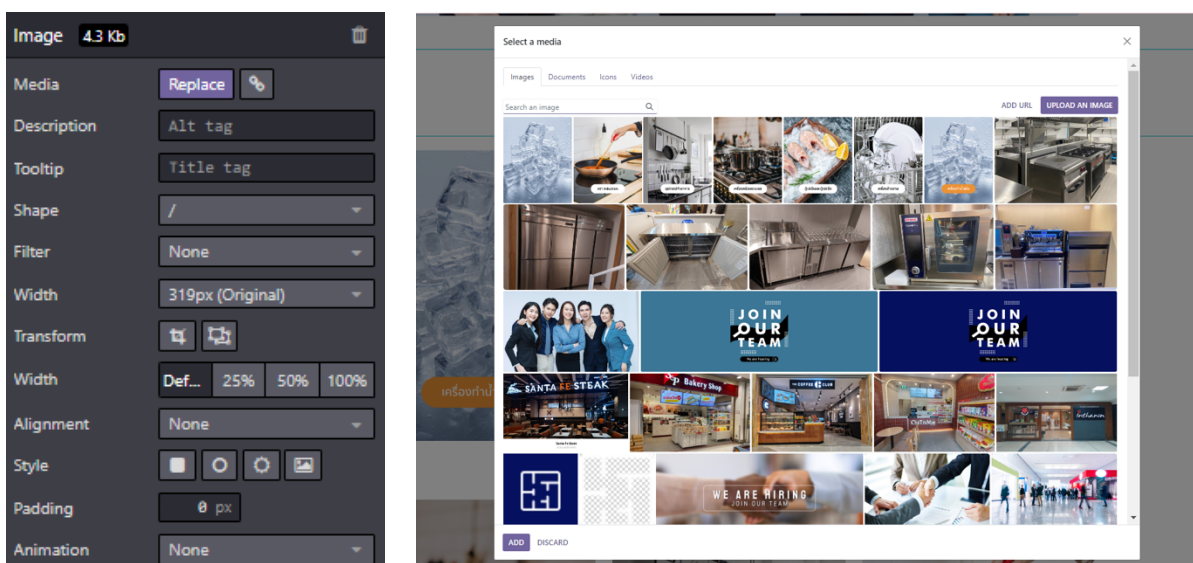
Image 4.3 Kb

Media Replace

Description Alt tag

Tooltip Title tag

Shape /

Filter None

Width 319px (Original)

Transform

Width Def... 25% 50% 100%

Alignment None

Style

Padding 0 px

Animation None

Select a media

Images Documents Icons Videos

Search an image

ADD URL UPLOAD AN IMAGE

JOIN OUR TEAM

JOIN OUR TEAM

SANTA FE STEAK

Bakery Shop

THE COFFEE CLUB

WE ARE HIRING
JOIN OUR TEAM

เครื่องทำน้ำ

ADD DISCARD